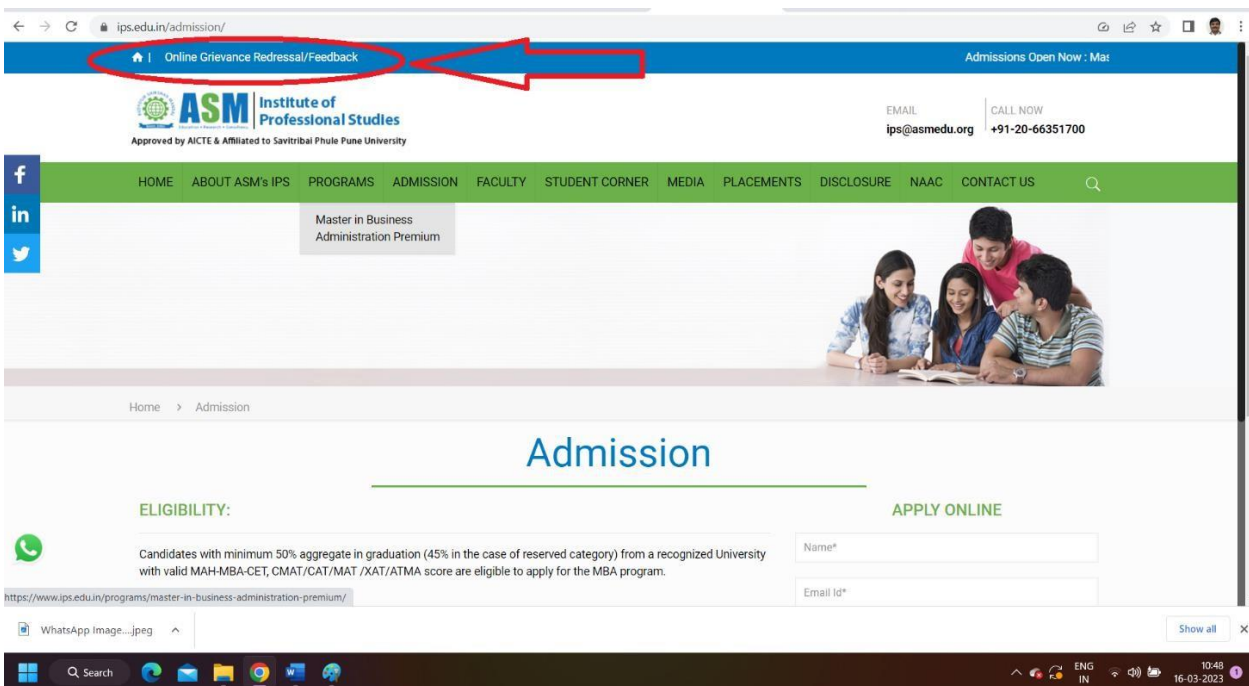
ips.edu.in/admission/

| Online Grievance Redressal/Feedback

Admissions Open Now : Mas

ASM Institute of Professional Studies
Approved by AICTE & Affiliated to Savitribai Phule Pune University

EMAIL
ips@asmedu.org

CALL NOW
+91-20-66351700

HOME ABOUT ASM's IPS PROGRAMS ADMISSION FACULTY STUDENT CORNER MEDIA PLACEMENTS DISCLOSURE NAAC CONTACT US

Master in Business Administration Premium

Home > Admission

Admission

ELIGIBILITY:

Candidates with minimum 50% aggregate in graduation (45% in the case of reserved category) from a recognized University with valid MAH-MBA-CET, CMAT/CAT/MAT /XAT/ATMA score are eligible to apply for the MBA program.

APPLY ONLINE

Name*

Email Id*

https://www.ips.edu.in/programs/master-in-business-administration-premium/

WhatsApp Image....jpeg

Show all

Search

ENG IN

10:48
16-03-2023